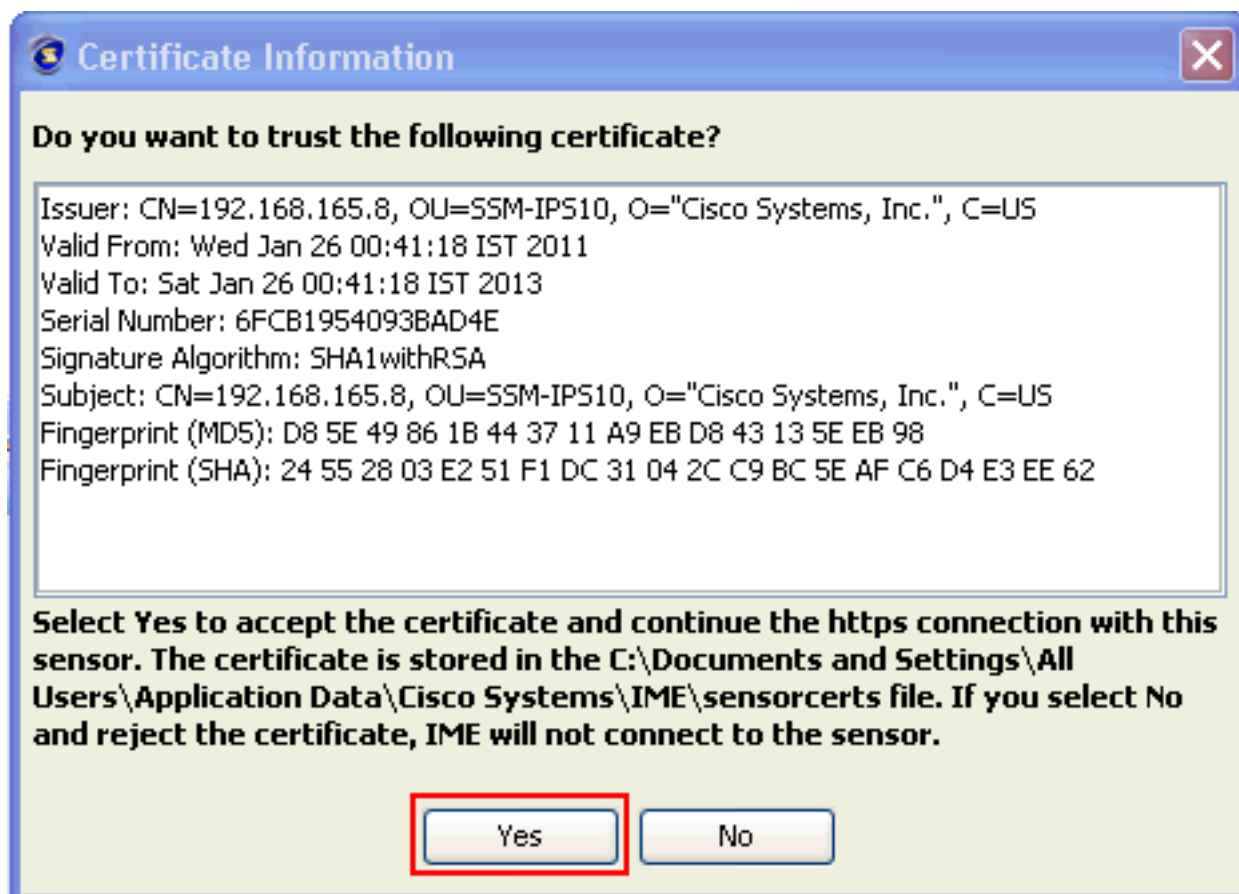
Certificate Information

Do you want to trust the following certificate?

Issuer: CN=192.168.165.8, OU=SSM-IPS10, O="Cisco Systems, Inc.", C=US
Valid From: Wed Jan 26 00:41:18 IST 2011
Valid To: Sat Jan 26 00:41:18 IST 2013
Serial Number: 6FCB1954093BAD4E
Signature Algorithm: SHA1withRSA
Subject: CN=192.168.165.8, OU=SSM-IPS10, O="Cisco Systems, Inc.", C=US
Fingerprint (MD5): D8 5E 49 86 1B 44 37 11 A9 EB D8 43 13 5E EB 98
Fingerprint (SHA): 24 55 28 03 E2 51 F1 DC 31 04 2C C9 BC 5E AF C6 D4 E3 EE 62

Select Yes to accept the certificate and continue the https connection with this sensor. The certificate is stored in the C:\Documents and Settings\All Users\Application Data\Cisco Systems\IME\sensorcerts file. If you select No and reject the certificate, IME will not connect to the sensor.

Yes No